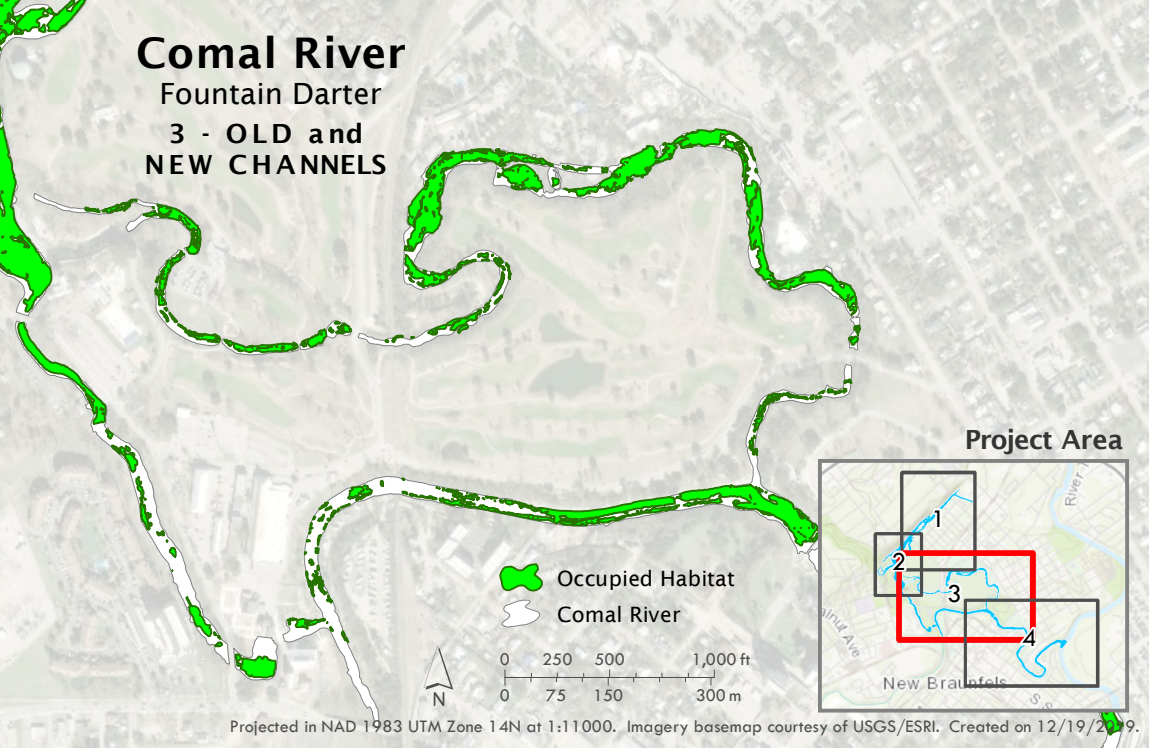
Comal River
Fountain Darter
3 - OLD and NEW CHANNELS

Project Area
1
2
3
4
Walnut Ave
River
New Braunfels

Occupied Habitat
Comal River

N
0 250 500 1,000 ft
0 75 150 300 m

Projected in NAD 1983 UTM Zone 14N at 1:11000. Imagery basemap courtesy of USGS/ESRI. Created on 12/19/2019.